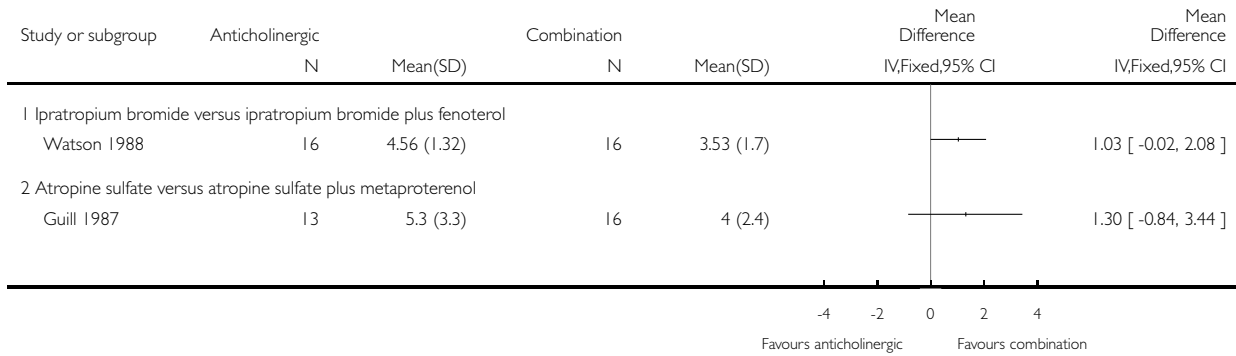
| Study or subgroup | Anticholinergic | | Combination | | Mean Difference | Mean Difference |
|---|---|---|---|---|---|---|
| | N | Mean(SD) | N | Mean(SD) | IV,Fixed,95% CI | IV,Fixed,95% CI |
| 1 Ipratropium bromide versus ipratropium bromide plus fenoterol | | | | | | |
| Watson 1988 | 16 | 4.56 (1.32) | 16 | 3.53 (1.7) | | 1.03 [ -0.02, 2.08 ] |
| 2 Atropine sulfate versus atropine sulfate plus metaproterenol | | | | | | |
| Guill 1987 | 13 | 5.3 (3.3) | 16 | 4 (2.4) | | 1.30 [ -0.84, 3.44 ] |

-4 -2 0 2 4

Favours anticholinergic Favours combination